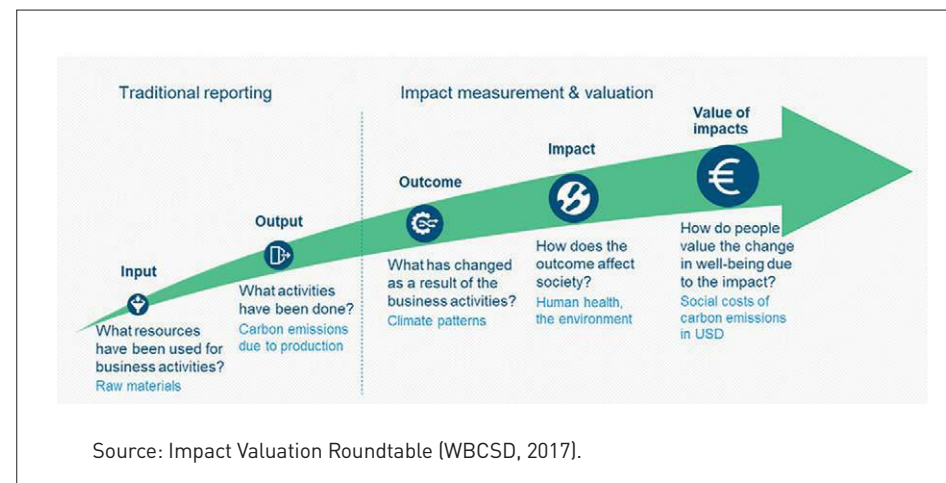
Traditional reporting

Impact measurement & valuation

Input

What resources have been used for business activities?
Raw materials

Output

What activities have been done?
Carbon emissions due to production

Outcome

What has changed as a result of the business activities?
Climate patterns

Impact

How does the outcome affect society?
Human health, the environment

Value of impacts

€

How do people value the change in well-being due to the impact?
Social costs of carbon emissions in USD

Source: Impact Valuation Roundtable (WBCSD, 2017).